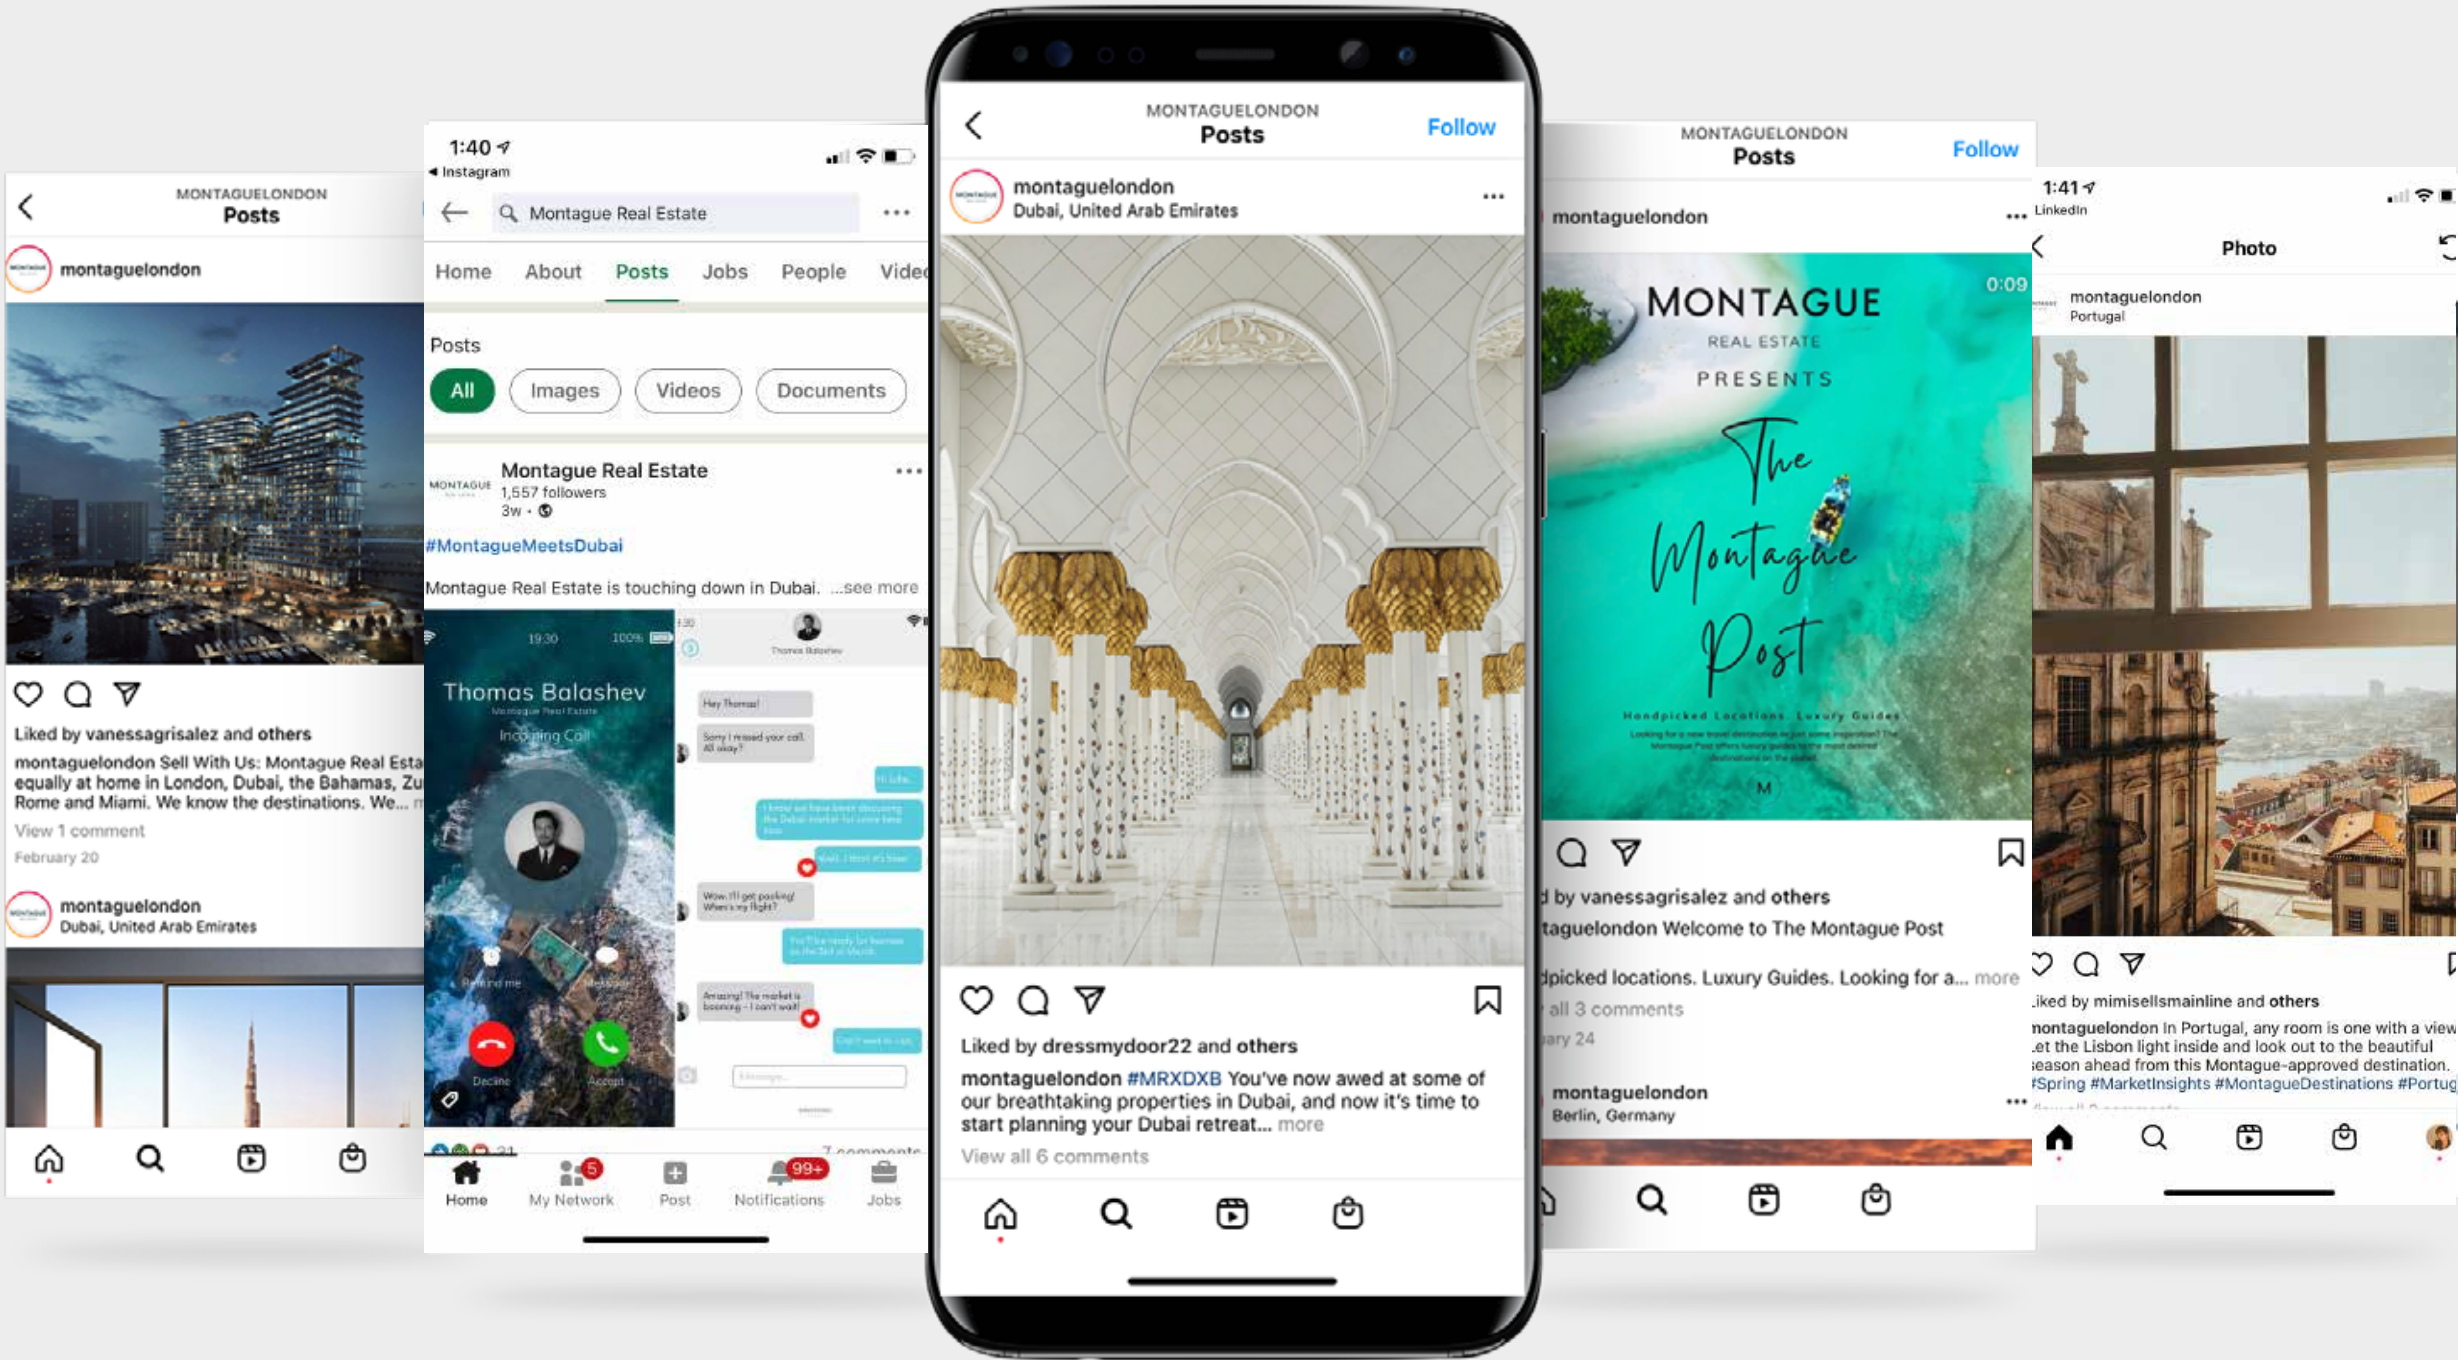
MONTAGUELONDON
Posts

montaguelondon

Liked by vanessagrisalez and others
montaguelondon Sell With Us: Montague Real Esta equally at home in London, Dubai, the Bahamas, Zu Rome and Miami. We know the destinations. We...
View 1 comment
February 20

montaguelondon
Dubai, United Arab Emirates

1:40
Instagram
Montague Real Estate
Home About Posts Jobs People Vide
Posts
All Images Videos Documents
Montague Real Estate
1,557 followers
3w •
#MontagueMeetsDubai
Montague Real Estate is touching down in Dubai. ...see more
Thomas Balashev
Incoming Call
Decline Accept
Home My Network Post Notifications Jobs
5 99+

MONTAGUELONDON
Posts
Follow
montaguelondon
Dubai, United Arab Emirates
Liked by dressmydoor22 and others
montaguelondon #MRXDXB You've now awed at some of our breathtaking properties in Dubai, and now it's time to start planning your Dubai retreat... more
View all 6 comments

MONTAGUELONDON
Posts
Follow
montaguelondon
0:09
MONTAGUE
REAL ESTATE
PRESENTS
The Montague Post
Handpicked Locations. Luxury Guides
M
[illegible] by vanessagrisalez and others
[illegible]taguelondon Welcome to The Montague Post
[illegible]dpicked locations. Luxury Guides. Looking for a... more
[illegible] all 3 comments
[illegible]ary 24
montaguelondon
Berlin, Germany

1:41
LinkedIn
Photo
montaguelondon
Portugal
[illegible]iked by mimisellsmainline and others
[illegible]ontaguelondon In Portugal, any room is one with a view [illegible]et the Lisbon light inside and look out to the beautiful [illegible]eason ahead from this Montague-approved destination. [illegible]Spring #MarketInsights #MontagueDestinations #Portug